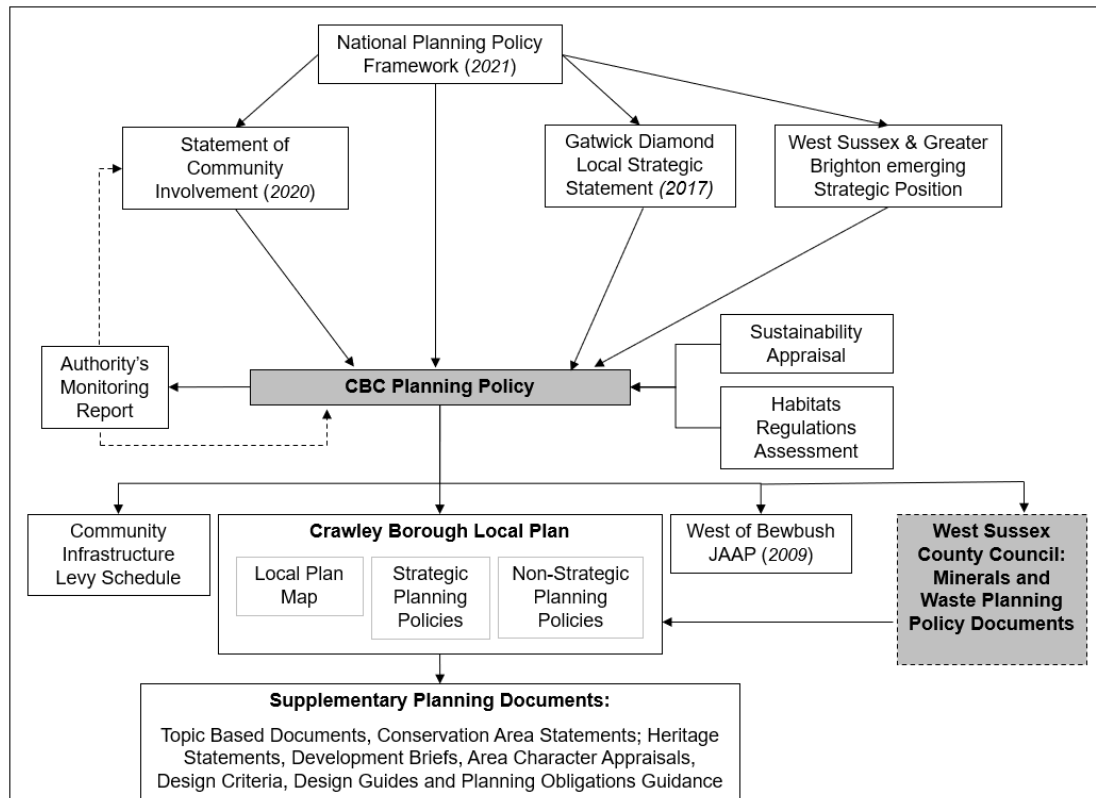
National Planning Policy Framework (2021)

Statement of Community Involvement (2020)

Gatwick Diamond Local Strategic Statement (2017)

West Sussex & Greater Brighton emerging Strategic Position

Authority's Monitoring Report

CBC Planning Policy

Sustainability Appraisal

Habitats Regulations Assessment

Community Infrastructure Levy Schedule

Crawley Borough Local Plan

Local Plan Map

Strategic Planning Policies

Non-Strategic Planning Policies

West of Bewbush JAAP (2009)

West Sussex County Council: Minerals and Waste Planning Policy Documents

Supplementary Planning Documents:

Topic Based Documents, Conservation Area Statements; Heritage Statements, Development Briefs, Area Character Appraisals, Design Criteria, Design Guides and Planning Obligations Guidance